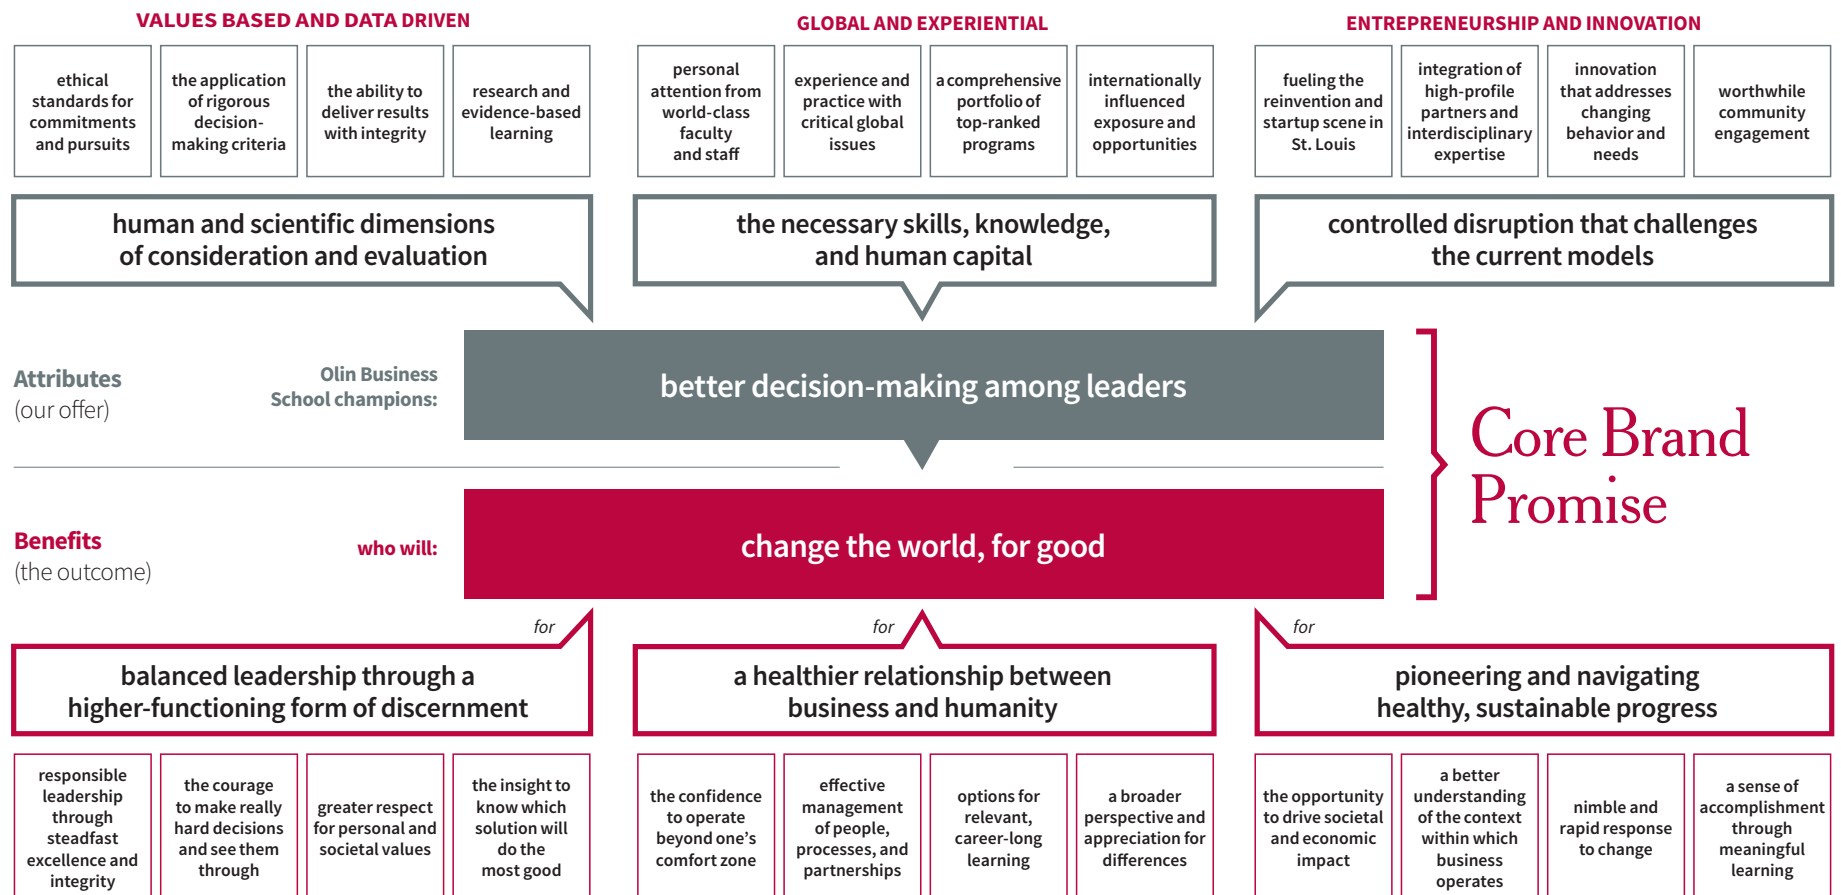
VALUES BASED AND DATA DRIVEN

ethical standards for commitments and pursuits

the application of rigorous decision-making criteria

the ability to deliver results with integrity

research and evidence-based learning

human and scientific dimensions of consideration and evaluation

GLOBAL AND EXPERIENTIAL

personal attention from world-class faculty and staff

experience and practice with critical global issues

a comprehensive portfolio of top-ranked programs

internationally influenced exposure and opportunities

the necessary skills, knowledge, and human capital

ENTREPRENEURSHIP AND INNOVATION

fueling the reinvention and startup scene in St. Louis

integration of high-profile partners and interdisciplinary expertise

innovation that addresses changing behavior and needs

worthwhile community engagement

controlled disruption that challenges the current models

Attributes (our offer)

Olin Business School champions:

better decision-making among leaders

Benefits (the outcome)

who will:

change the world, for good

Core Brand Promise

for

balanced leadership through a higher-functioning form of discernment

responsible leadership through steadfast excellence and integrity

the courage to make really hard decisions and see them through

greater respect for personal and societal values

the insight to know which solution will do the most good

for

a healthier relationship between business and humanity

the confidence to operate beyond one's comfort zone

effective management of people, processes, and partnerships

options for relevant, career-long learning

a broader perspective and appreciation for differences

for

pioneering and navigating healthy, sustainable progress

the opportunity to drive societal and economic impact

a better understanding of the context within which business operates

nimble and rapid response to change

a sense of accomplishment through meaningful learning